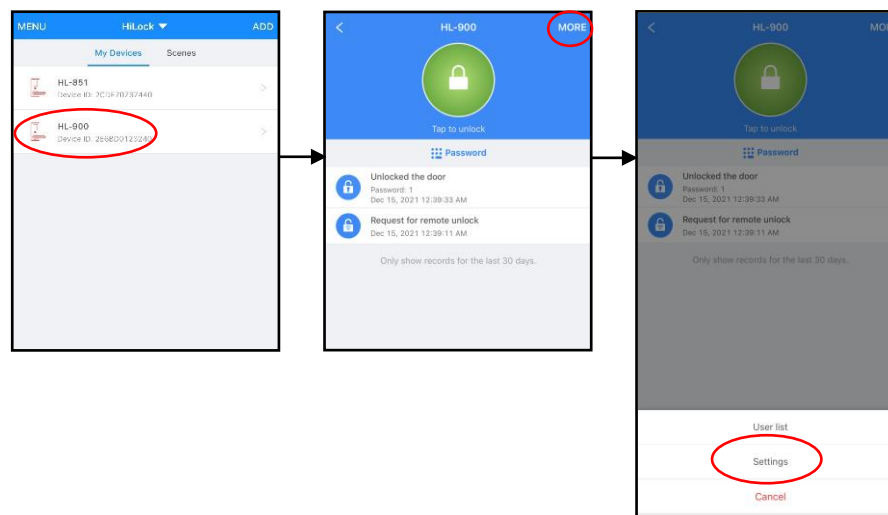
MENU HiLock ▼ ADD

My Devices Scenes

HL-851
Device ID: 2C3F70737440

HL-900
Device ID: 256BD0123240

<

HL-900

MORE

Tap to unlock

Password

Unlocked the door
Password: 1
Dec 15, 2021 12:39:33 AM

Request for remote unlock
Dec 15, 2021 12:39:11 AM

Only show records for the last 30 days.

<

HL-900

MO

Tap to unlock

Password

Unlocked the door
Password: 1
Dec 15, 2021 12:39:33 AM

Request for remote unlock
Dec 15, 2021 12:39:11 AM

Only show records for the last 30 days.

User list

Settings

Cancel